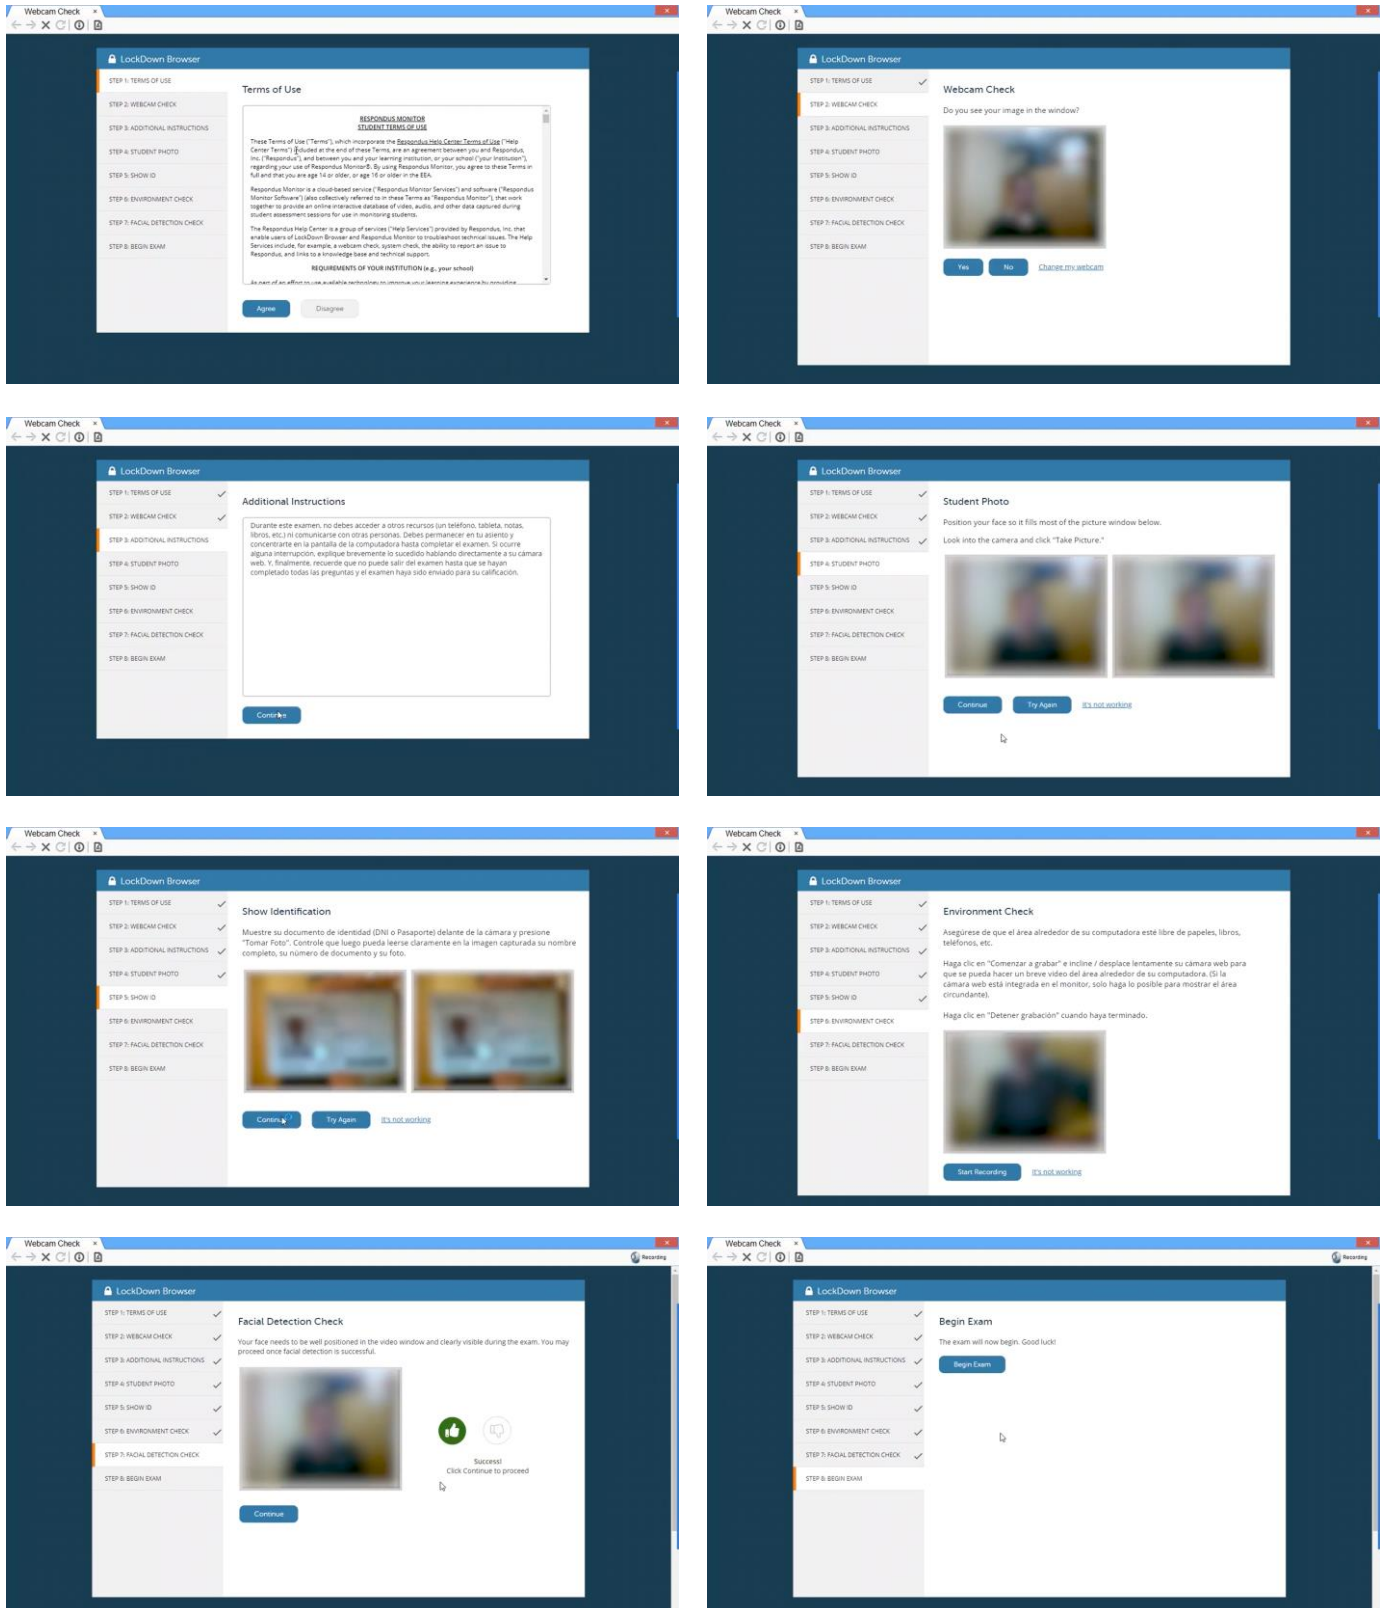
Webcam Check ×

LockDown Browser

STEP 1: TERMS OF USE
STEP 2: WEBCAM CHECK
STEP 3: ADDITIONAL INSTRUCTIONS
STEP 4: STUDENT PHOTO
STEP 5: SHOW ID
STEP 6: ENVIRONMENT CHECK
STEP 7: FACIAL DETECTION CHECK
STEP 8: BEGIN EXAM

Terms of Use

RESPONDUS MONITOR
STUDENT TERMS OF USE

These Terms of Use ("Terms"), which incorporate the Respondus Help Center Terms of Use ("Help Center Terms") included at the end of these Terms, are an agreement between you and Respondus, Inc. ("Respondus"), and between you and your learning institution, or your school ("your Institution"), regarding your use of Respondus Monitor®. By using Respondus Monitor, you agree to these Terms in full and that you are age 14 or older, or age 16 or older in the EEA.

Respondus Monitor is a cloud-based service ("Respondus Monitor Services") and software ("Respondus Monitor Software") (also collectively referred to in these Terms as "Respondus Monitor"), that work together to provide an online interactive database of video, audio, and other data captured during student assessment sessions for use in monitoring students.

The Respondus Help Center is a group of services ("Help Services") provided by Respondus, Inc. that enable users of LockDown Browser and Respondus Monitor to troubleshoot technical issues. The Help Services include, for example, a webcam check, system check, the ability to report an issue to Respondus, and links to a knowledge base and technical support.

REQUIREMENTS OF YOUR INSTITUTION (e.g., your school)

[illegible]

Agree Disagree

Webcam Check ×

LockDown Browser

STEP 1: TERMS OF USE
STEP 2: WEBCAM CHECK
STEP 3: ADDITIONAL INSTRUCTIONS
STEP 4: STUDENT PHOTO
STEP 5: SHOW ID
STEP 6: ENVIRONMENT CHECK
STEP 7: FACIAL DETECTION CHECK
STEP 8: BEGIN EXAM

Webcam Check

Do you see your image in the window?

Yes No Change my webcam

Webcam Check ×

LockDown Browser

STEP 1: TERMS OF USE
STEP 2: WEBCAM CHECK
STEP 3: ADDITIONAL INSTRUCTIONS
STEP 4: STUDENT PHOTO
STEP 5: SHOW ID
STEP 6: ENVIRONMENT CHECK
STEP 7: FACIAL DETECTION CHECK
STEP 8: BEGIN EXAM

Additional Instructions

Durante este examen, no debes acceder a otros recursos (un teléfono, tableta, notas, libros, etc.) ni comunicarse con otras personas. Debes permanecer en tu asiento y concentrarte en la pantalla de la computadora hasta completar el examen. Si ocurre alguna interrupción, explique brevemente lo sucedido hablando directamente a su cámara web. Y, finalmente, recuerde que no puede salir del examen hasta que se hayan completado todas las preguntas y el examen haya sido enviado para su calificación.

Continue

Webcam Check ×

LockDown Browser

STEP 1: TERMS OF USE
STEP 2: WEBCAM CHECK
STEP 3: ADDITIONAL INSTRUCTIONS
STEP 4: STUDENT PHOTO
STEP 5: SHOW ID
STEP 6: ENVIRONMENT CHECK
STEP 7: FACIAL DETECTION CHECK
STEP 8: BEGIN EXAM

Student Photo

Position your face so it fills most of the picture window below.

Look into the camera and click "Take Picture."

Continue Try Again It's not working

Webcam Check ×

LockDown Browser

STEP 1: TERMS OF USE
STEP 2: WEBCAM CHECK
STEP 3: ADDITIONAL INSTRUCTIONS
STEP 4: STUDENT PHOTO
STEP 5: SHOW ID
STEP 6: ENVIRONMENT CHECK
STEP 7: FACIAL DETECTION CHECK
STEP 8: BEGIN EXAM

Show Identification

Muestre su documento de identidad (DNI o Pasaporte) delante de la cámara y presione "Tomar Foto". Controle que luego pueda leerse claramente en la imagen capturada su nombre completo, su número de documento y su foto.

Continue Try Again It's not working

Webcam Check ×

LockDown Browser

STEP 1: TERMS OF USE
STEP 2: WEBCAM CHECK
STEP 3: ADDITIONAL INSTRUCTIONS
STEP 4: STUDENT PHOTO
STEP 5: SHOW ID
STEP 6: ENVIRONMENT CHECK
STEP 7: FACIAL DETECTION CHECK
STEP 8: BEGIN EXAM

Environment Check

Asegúrese de que el área alrededor de su computadora esté libre de papeles, libros, teléfonos, etc.

Haga clic en "Comenzar a grabar" e incline / desplace lentamente su cámara web para que se pueda hacer un breve video del área alrededor de su computadora. (Si la cámara web está integrada en el monitor, solo haga lo posible para mostrar el área circundante).

Haga clic en "Detener grabación" cuando haya terminado.

Start Recording It's not working

Webcam Check ×

Recording

LockDown Browser

STEP 1: TERMS OF USE
STEP 2: WEBCAM CHECK
STEP 3: ADDITIONAL INSTRUCTIONS
STEP 4: STUDENT PHOTO
STEP 5: SHOW ID
STEP 6: ENVIRONMENT CHECK
STEP 7: FACIAL DETECTION CHECK
STEP 8: BEGIN EXAM

Facial Detection Check

Your face needs to be well positioned in the video window and clearly visible during the exam. You may proceed once facial detection is successful.

Success!
Click Continue to proceed

Continue

Webcam Check ×

Recording

LockDown Browser

STEP 1: TERMS OF USE
STEP 2: WEBCAM CHECK
STEP 3: ADDITIONAL INSTRUCTIONS
STEP 4: STUDENT PHOTO
STEP 5: SHOW ID
STEP 6: ENVIRONMENT CHECK
STEP 7: FACIAL DETECTION CHECK
STEP 8: BEGIN EXAM

Begin Exam

The exam will now begin. Good luck!

Begin Exam